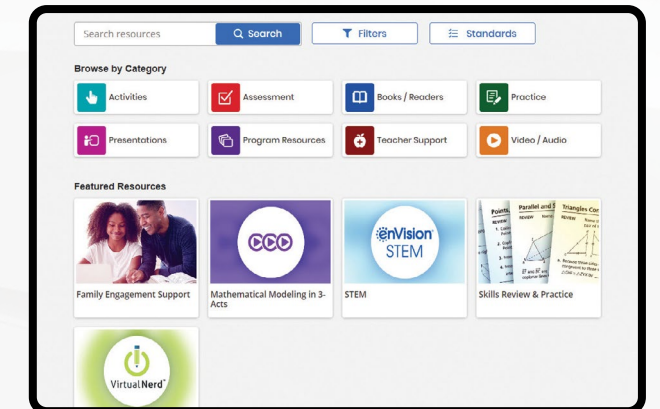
Search resources

Search

Filters

Standards

Browse by Category

Activities

Assessment

Books / Readers

Practice

Presentations

Program Resources

Teacher Support

Video / Audio

Featured Resources

Family Engagement Support

Mathematical Modeling in 3-Acts

enVision STEM

STEM

Skills Review & Practice

VirtualNerd